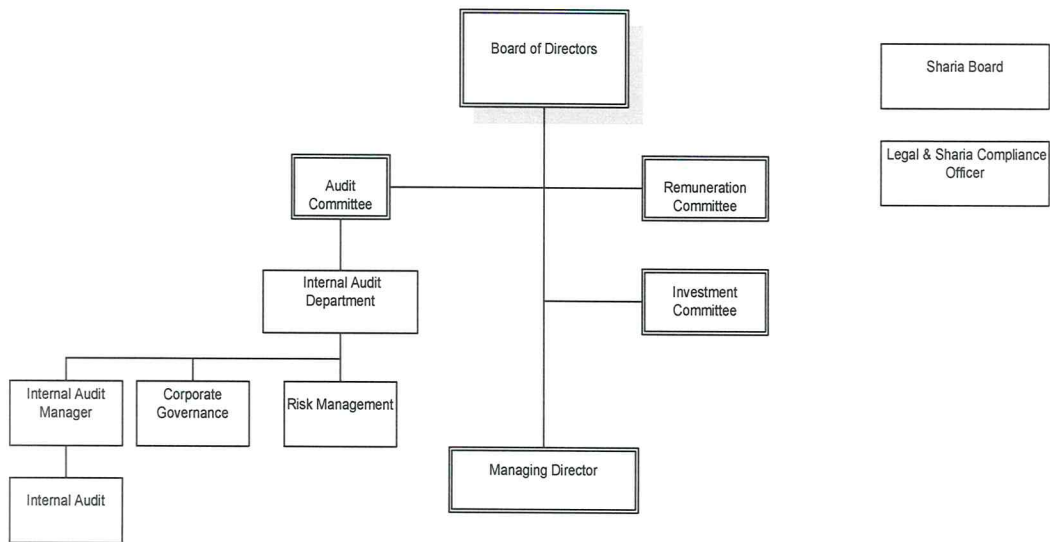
Board of Directors

Sharia Board

Legal & Sharia Compliance Officer

Audit Committee

Remuneration Committee

Internal Audit Department

Investment Committee

Internal Audit Manager

Corporate Governance

Risk Management

Managing Director

Internal Audit